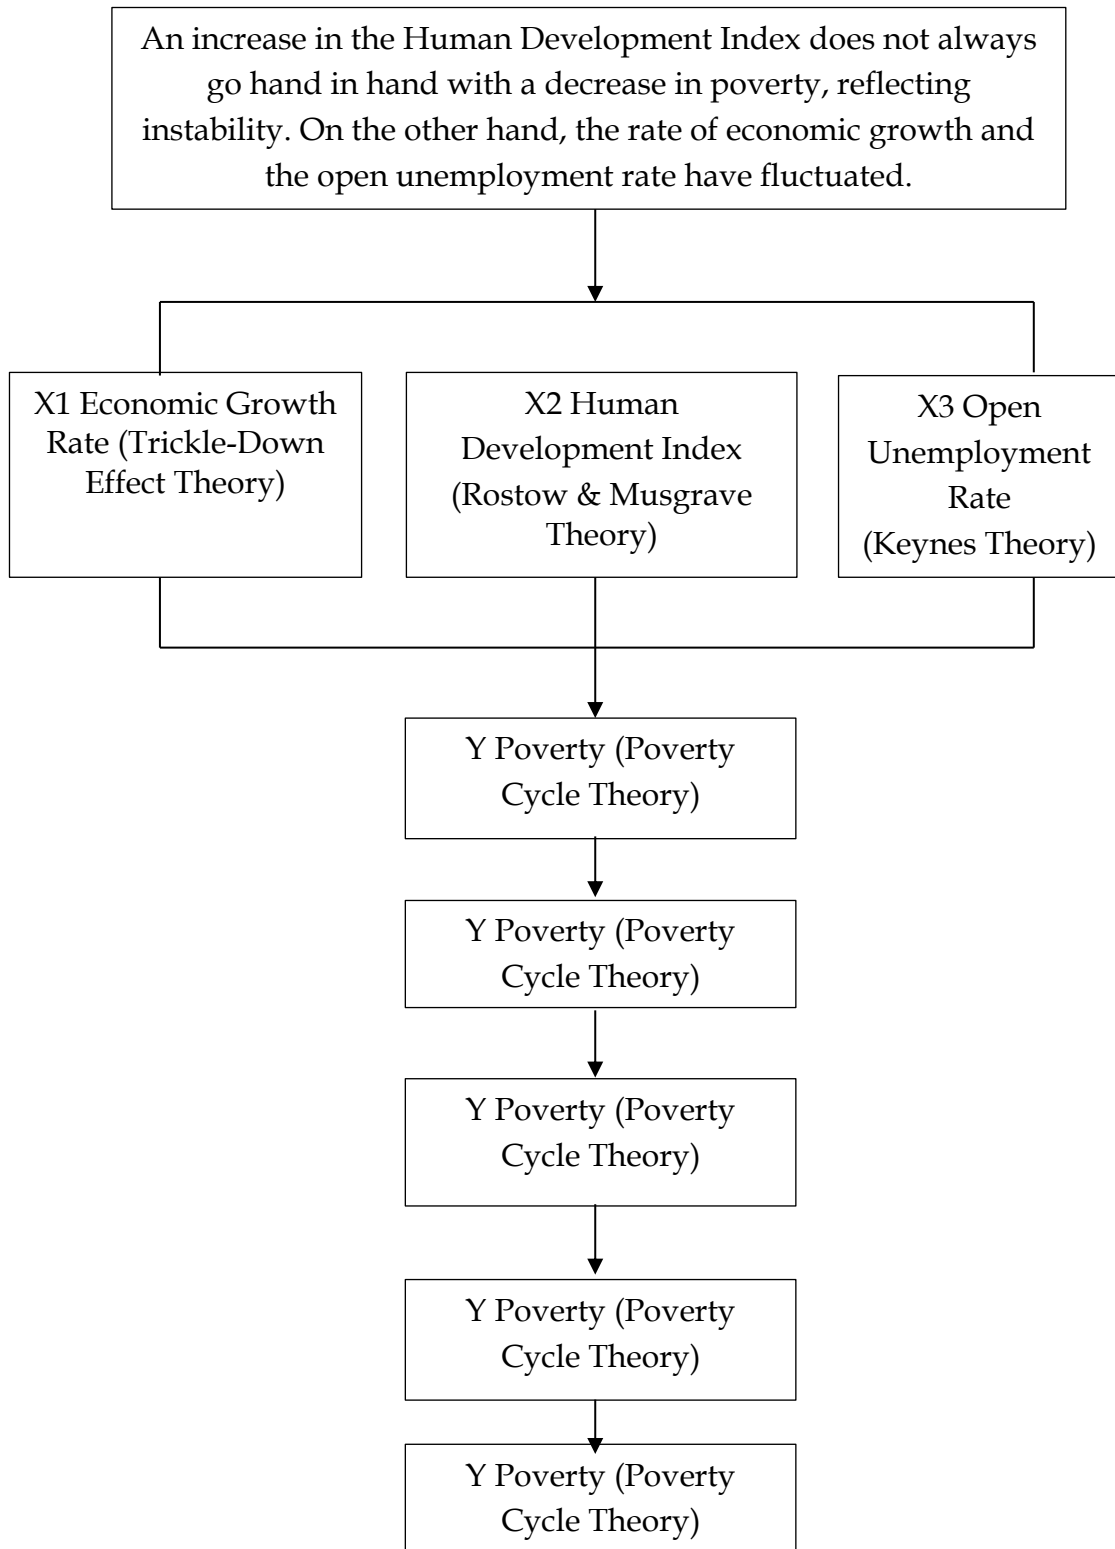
An increase in the Human Development Index does not always go hand in hand with a decrease in poverty, reflecting instability. On the other hand, the rate of economic growth and the open unemployment rate have fluctuated.

X1 Economic Growth Rate (Trickle-Down Effect Theory)

X2 Human Development Index (Rostow & Musgrave Theory)

X3 Open Unemployment Rate (Keynes Theory)

Y Poverty (Poverty Cycle Theory)

Y Poverty (Poverty Cycle Theory)

Y Poverty (Poverty Cycle Theory)

Y Poverty (Poverty Cycle Theory)

Y Poverty (Poverty Cycle Theory)